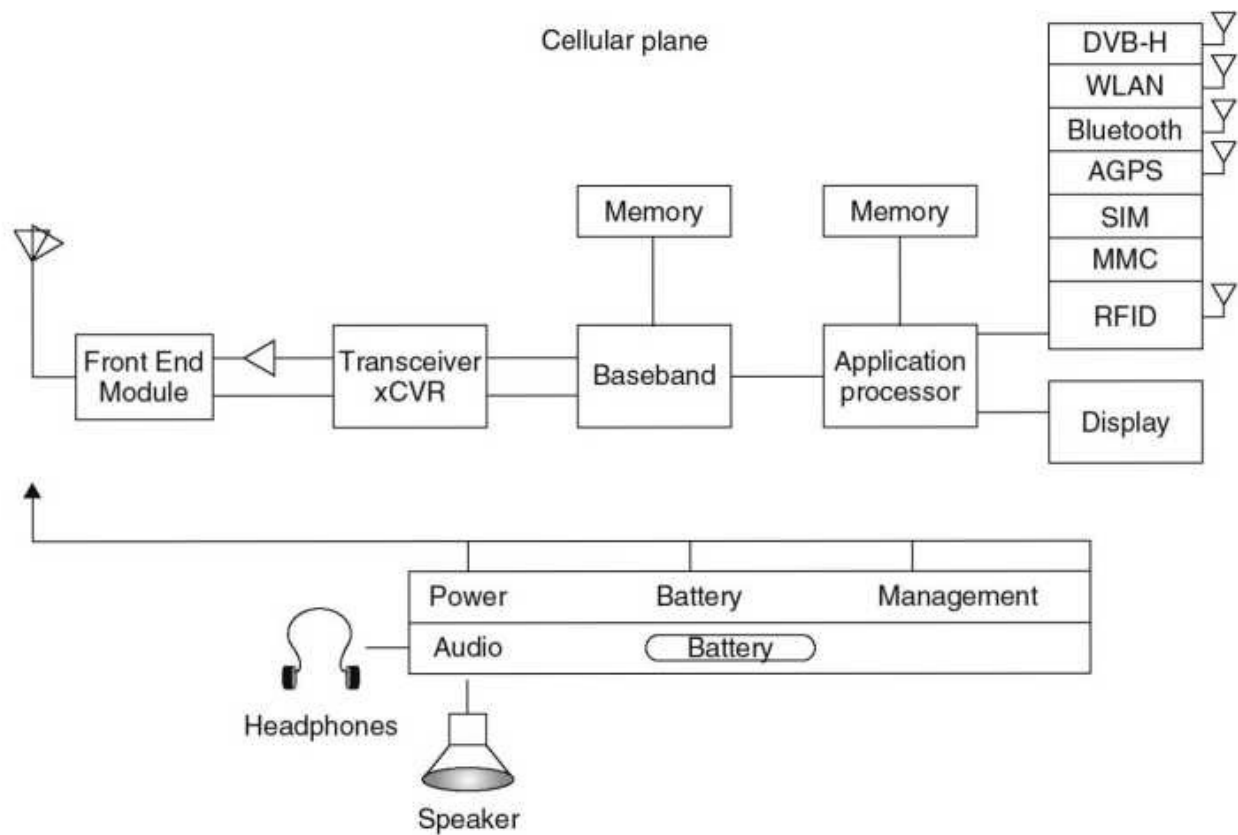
Cellular plane

DVB-H
WLAN
Bluetooth
AGPS
SIM
MMC
RFID

Memory

Memory

Front End Module

Transceiver xCVR

Baseband

Application processor

Display

Power

Battery

Management

Audio

Battery

Headphones

Speaker